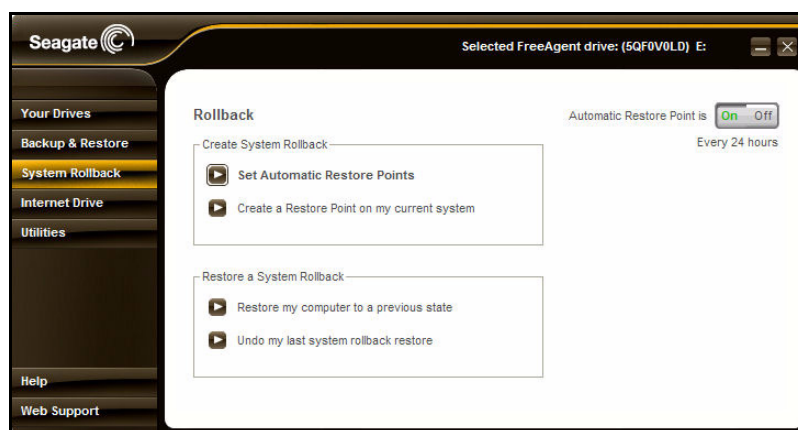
Seagate

Selected FreeAgent drive: (5QF0V0LD) E:

Your Drives
Backup & Restore
System Rollback
Internet Drive
Utilities

Help
Web Support

Rollback

Automatic Restore Point is On Off
Every 24 hours

Create System Rollback

Set Automatic Restore Points

Create a Restore Point on my current system

Restore a System Rollback

Restore my computer to a previous state

Undo my last system rollback restore